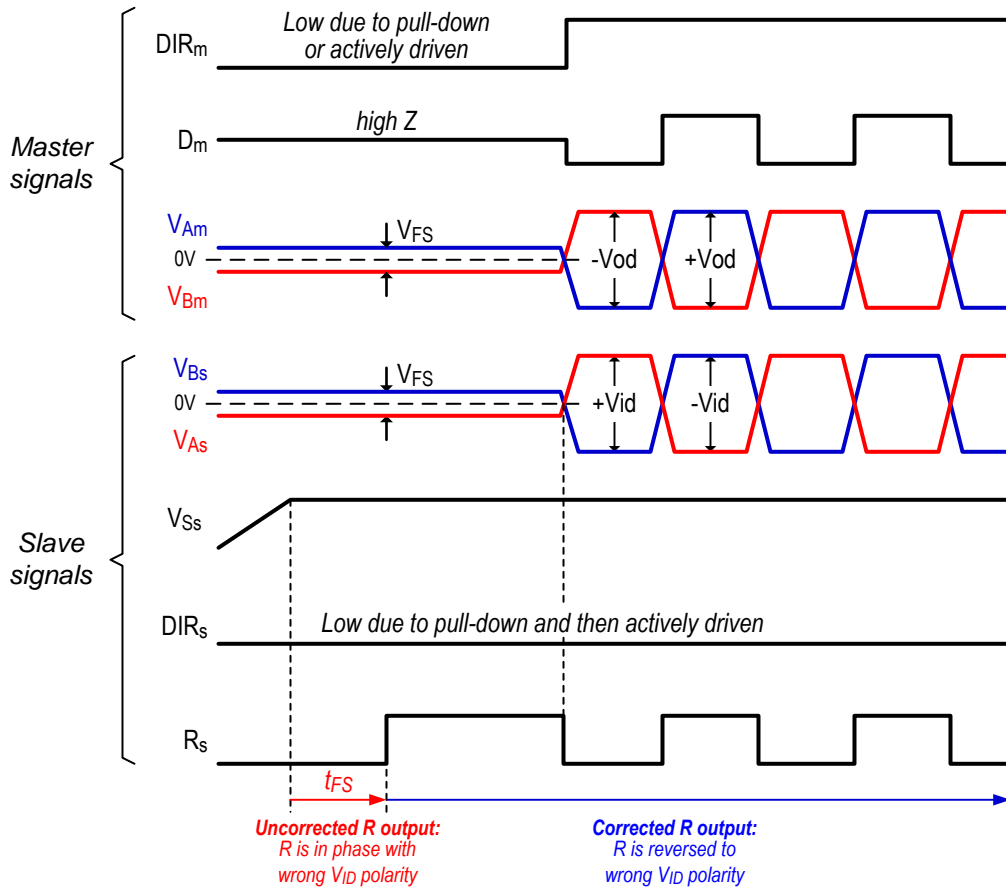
Master signals

$DIR_m$

Low due to pull-down or actively driven

$D_m$

high Z

$V_{Am}$

$V_{FS}$

0V

-Vod

+Vod

$V_{Bm}$

Slave signals

$V_{Bs}$

$V_{FS}$

0V

+Vid

-Vid

$V_{As}$

$V_{Ss}$

$DIR_s$

Low due to pull-down and then actively driven

$R_s$

$t_{FS}$

Uncorrected R output: R is in phase with wrong $V_{ID}$ polarity

Corrected R output: R is reversed to wrong $V_{ID}$ polarity